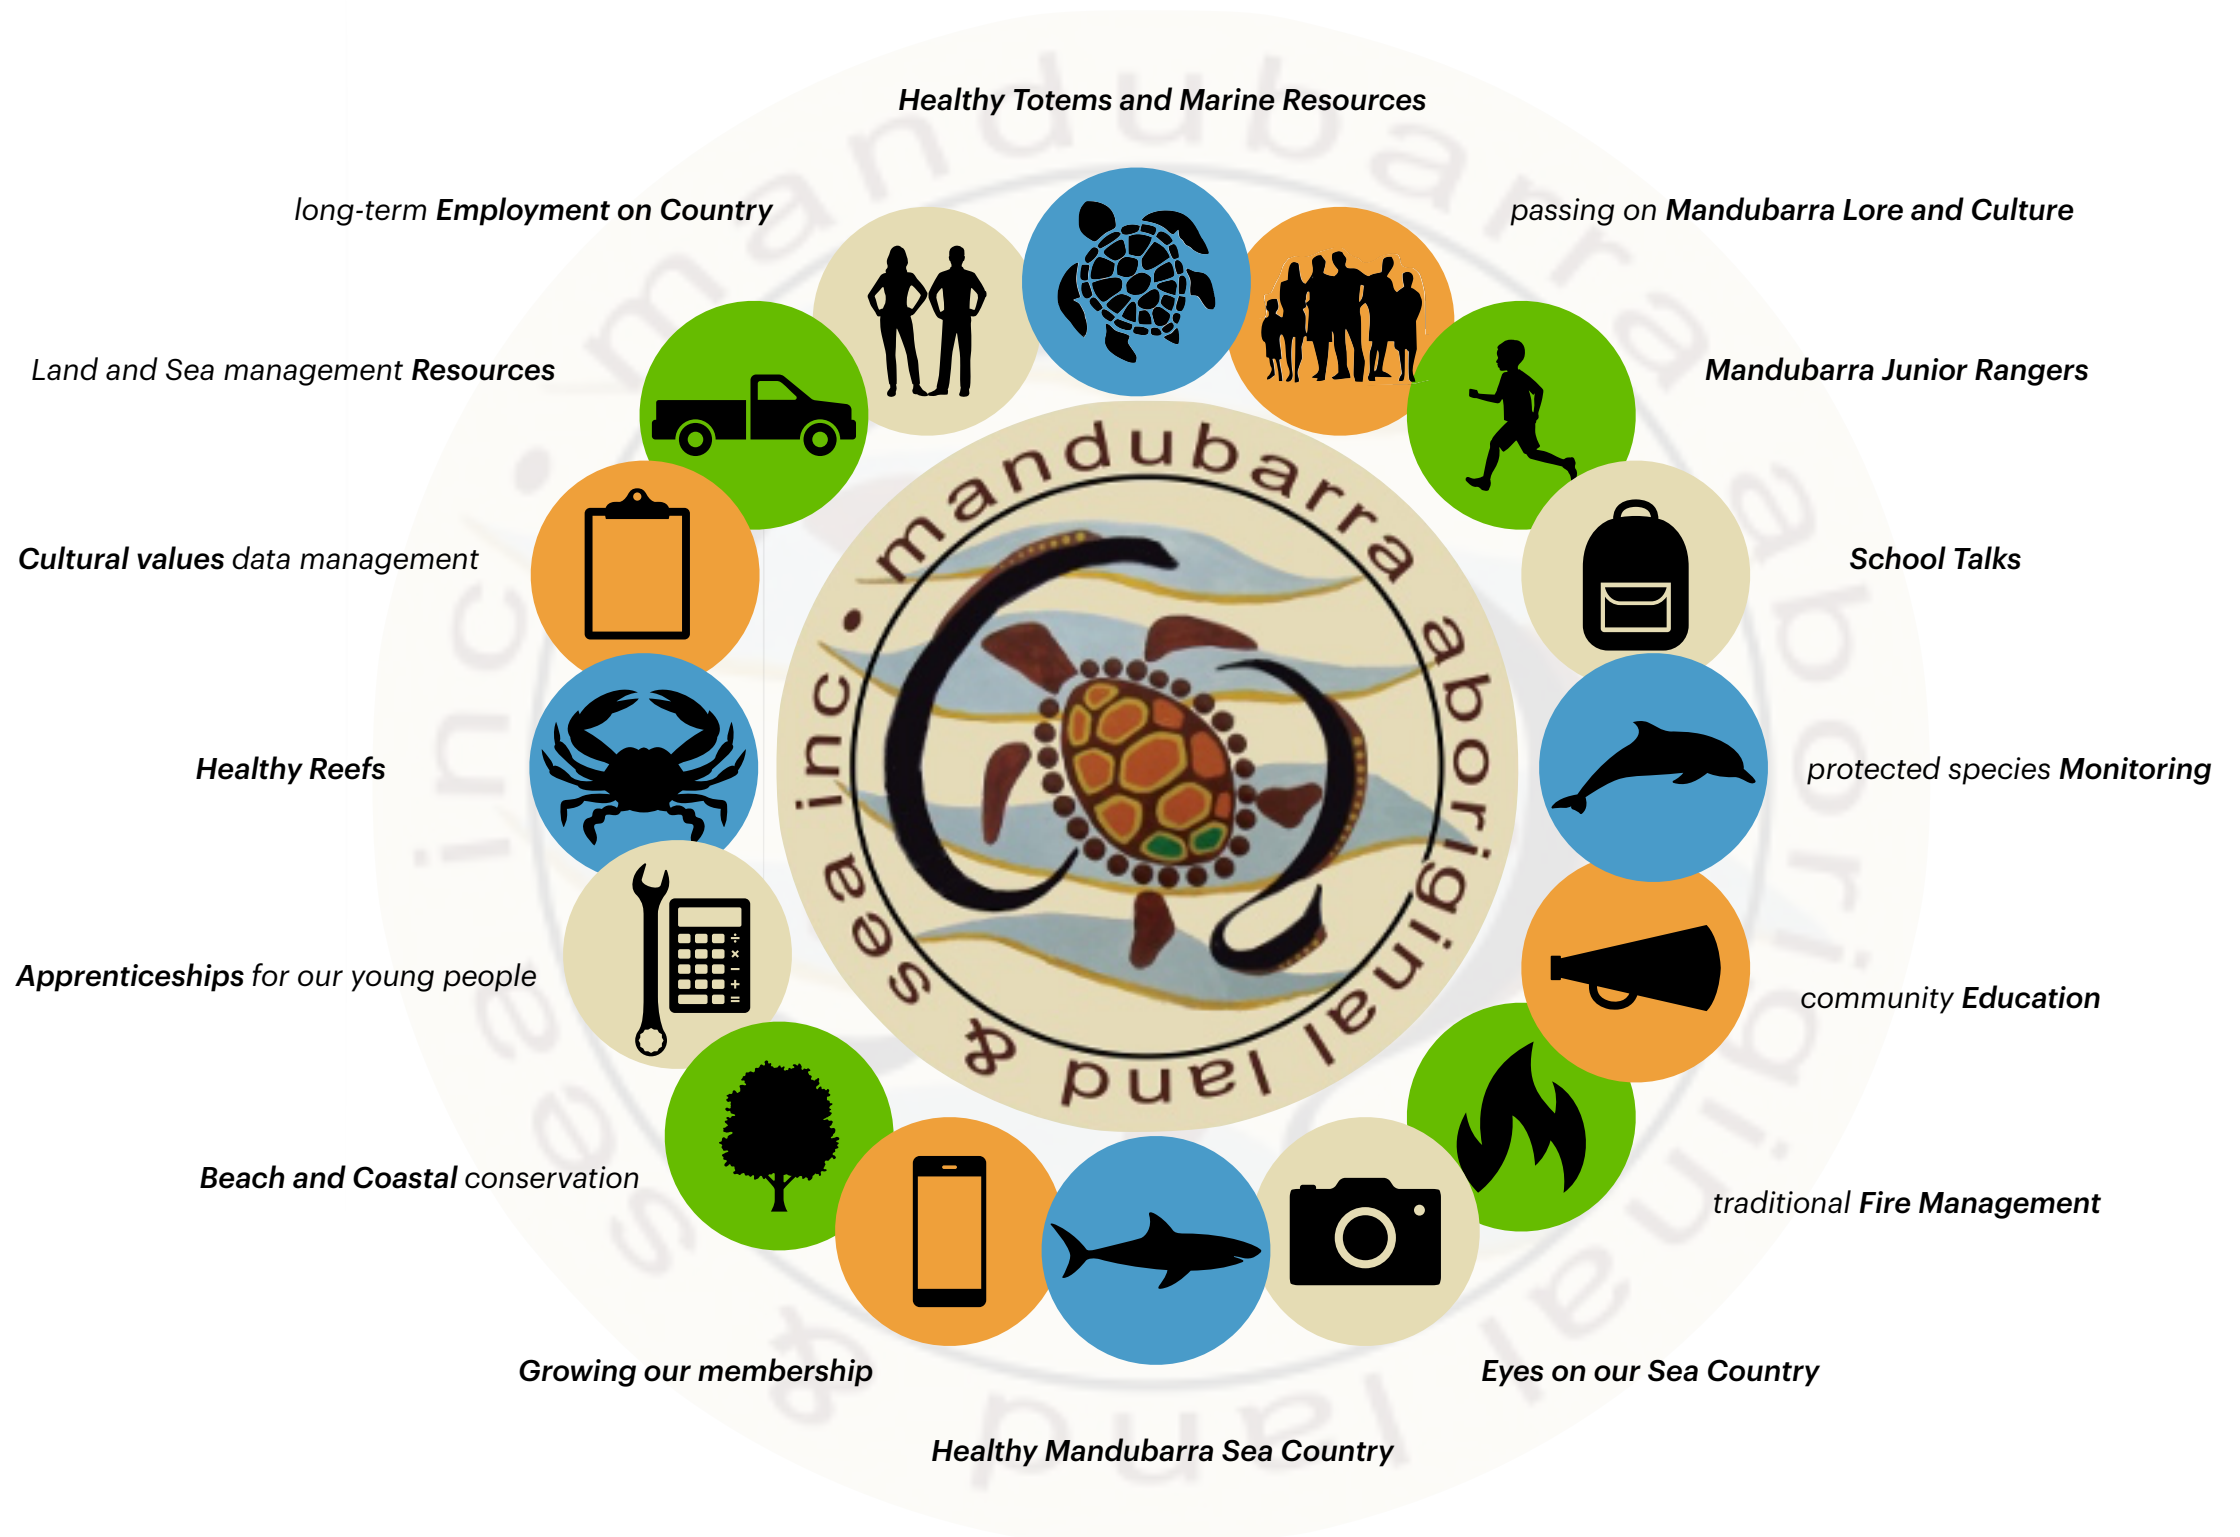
Healthy Totems and Marine Resources

long-term Employment on Country

passing on Mandubarra Lore and Culture

Land and Sea management Resources

Mandubarra Junior Rangers

Cultural values data management

School Talks

Healthy Reefs

protected species Monitoring

Apprenticeships for our young people

community Education

Beach and Coastal conservation

traditional Fire Management

Growing our membership

Eyes on our Sea Country

Healthy Mandubarra Sea Country

mandubarra aboriginal land & sea inc.